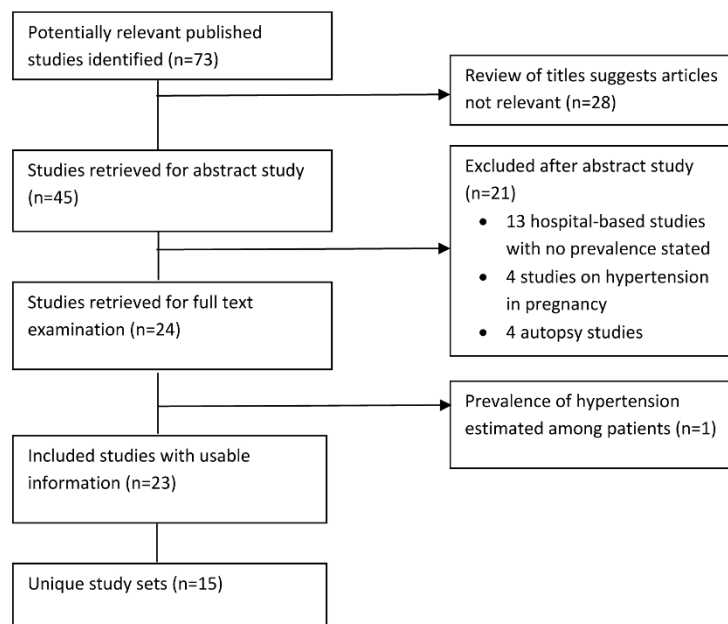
Potentially relevant published studies identified (n=73)

Review of titles suggests articles not relevant (n=28)

Studies retrieved for abstract study (n=45)

Excluded after abstract study (n=21)
- 13 hospital-based studies with no prevalence stated
- 4 studies on hypertension in pregnancy
- 4 autopsy studies

Studies retrieved for full text examination (n=24)

Prevalence of hypertension estimated among patients (n=1)

Included studies with usable information (n=23)

Unique study sets (n=15)